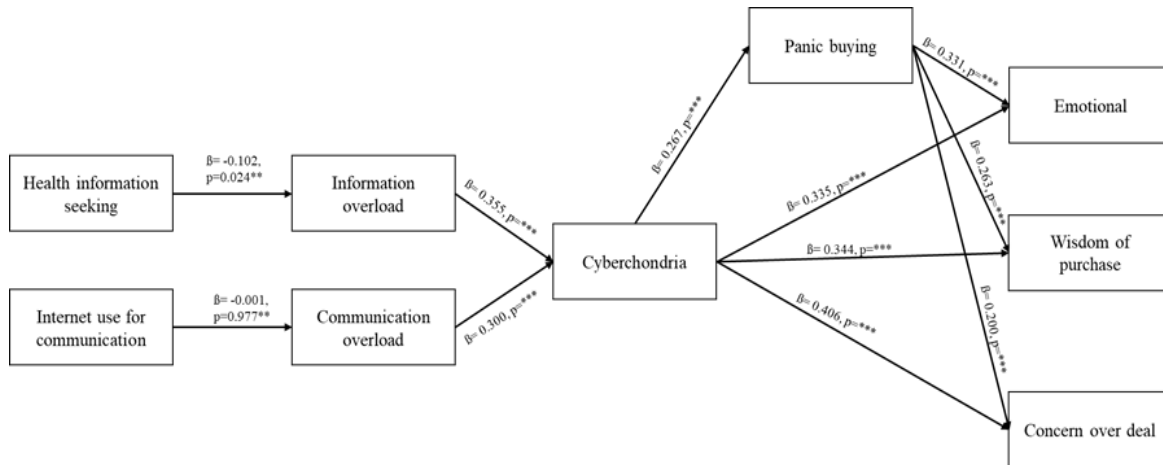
Health information seeking

ß= -0.102, p=0.024**

Information overload

Internet use for communication

ß= -0.001, p=0.977**

Communication overload

ß= 0.355, p=***

ß= 0.300, p=***

Cyberchondria

ß= 0.267, p=***

Panic buying

ß= 0.331, p=***

ß= 0.263, p=***

ß= 0.200, p=***

ß= 0.335, p=***

ß= 0.344, p=***

ß= 0.406, p=***

Emotional

Wisdom of purchase

Concern over deal